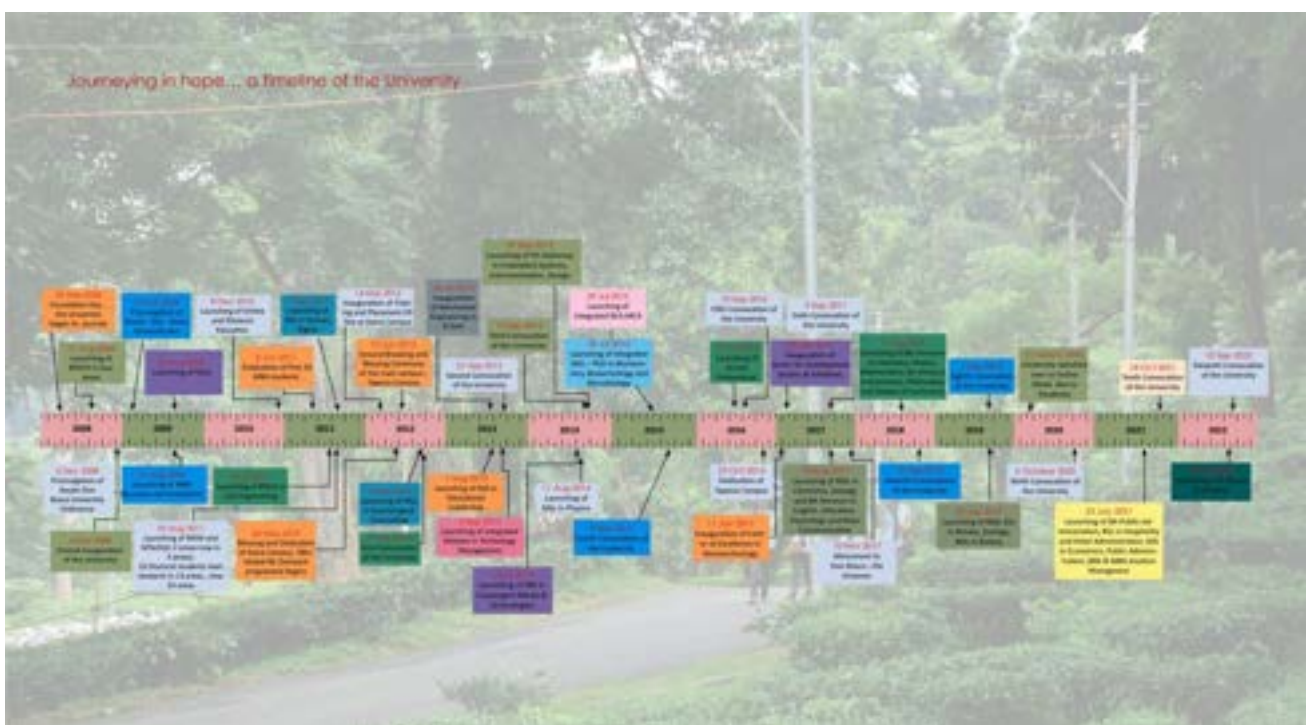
Journeying in hope... a timeline of the University

| 2008 | 2009 | 2010 | 2011 | 2012 | 2013 | 2014 | 2015 | 2016 | 2017 | 2018 | 2019 | 2020 | 2021 | 2022 |
|---|---|---|---|---|---|---|---|---|---|---|---|---|---|---|

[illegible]

Launching of Integrated B.A.-M.A.

Launching of Integrated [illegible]

Convocation of the University

Sixth Convocation of the University

Launching of UG(H) and Distance Education

Graduation of First 10 MBA students

Second Convocation of the University

Launching of Bachelor in Education

Dedication of Tura Campus

Launching of PhD in Educational Leadership

Launching of MSc in Physics

Inauguration of Tura Campus

Launching of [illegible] in Biotechnology

Ninth Convocation of the University

Seventh Convocation of the University

Launching of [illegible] Public Administration, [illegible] Economics, Public Administration, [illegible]

Promulgation of Assam Don Bosco University Ordinance

Formal Inauguration of the University

Launching of MBA

Launching of PhD in Management

Launching of MBA in Hospital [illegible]

Movement to Tura Campus

Launching of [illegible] Commerce, Zoology, and MA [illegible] English, Education, Psychology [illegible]

Launching of MSc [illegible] Botany, Zoology, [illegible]

Convocation of the University

Launching of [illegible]